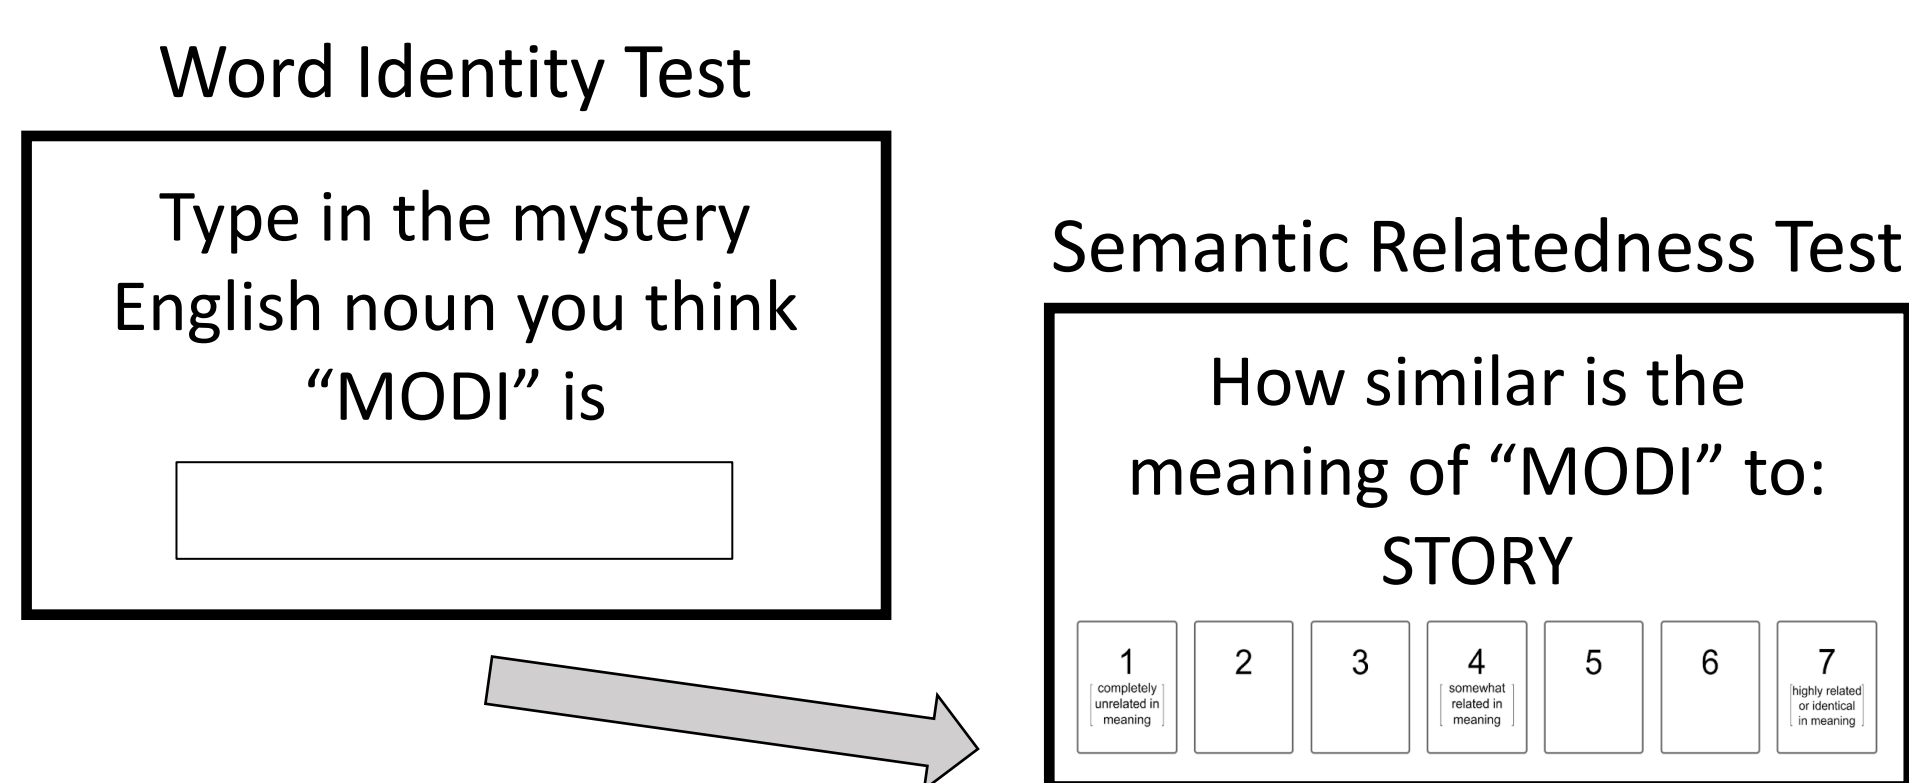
Word Identity Test

Type in the mystery English noun you think "MODI" is

Semantic Relatedness Test

How similar is the meaning of "MODI" to: STORY

1 completely unrelated in meaning
2
3
4 somewhat related in meaning
5
6
7 highly related or identical in meaning